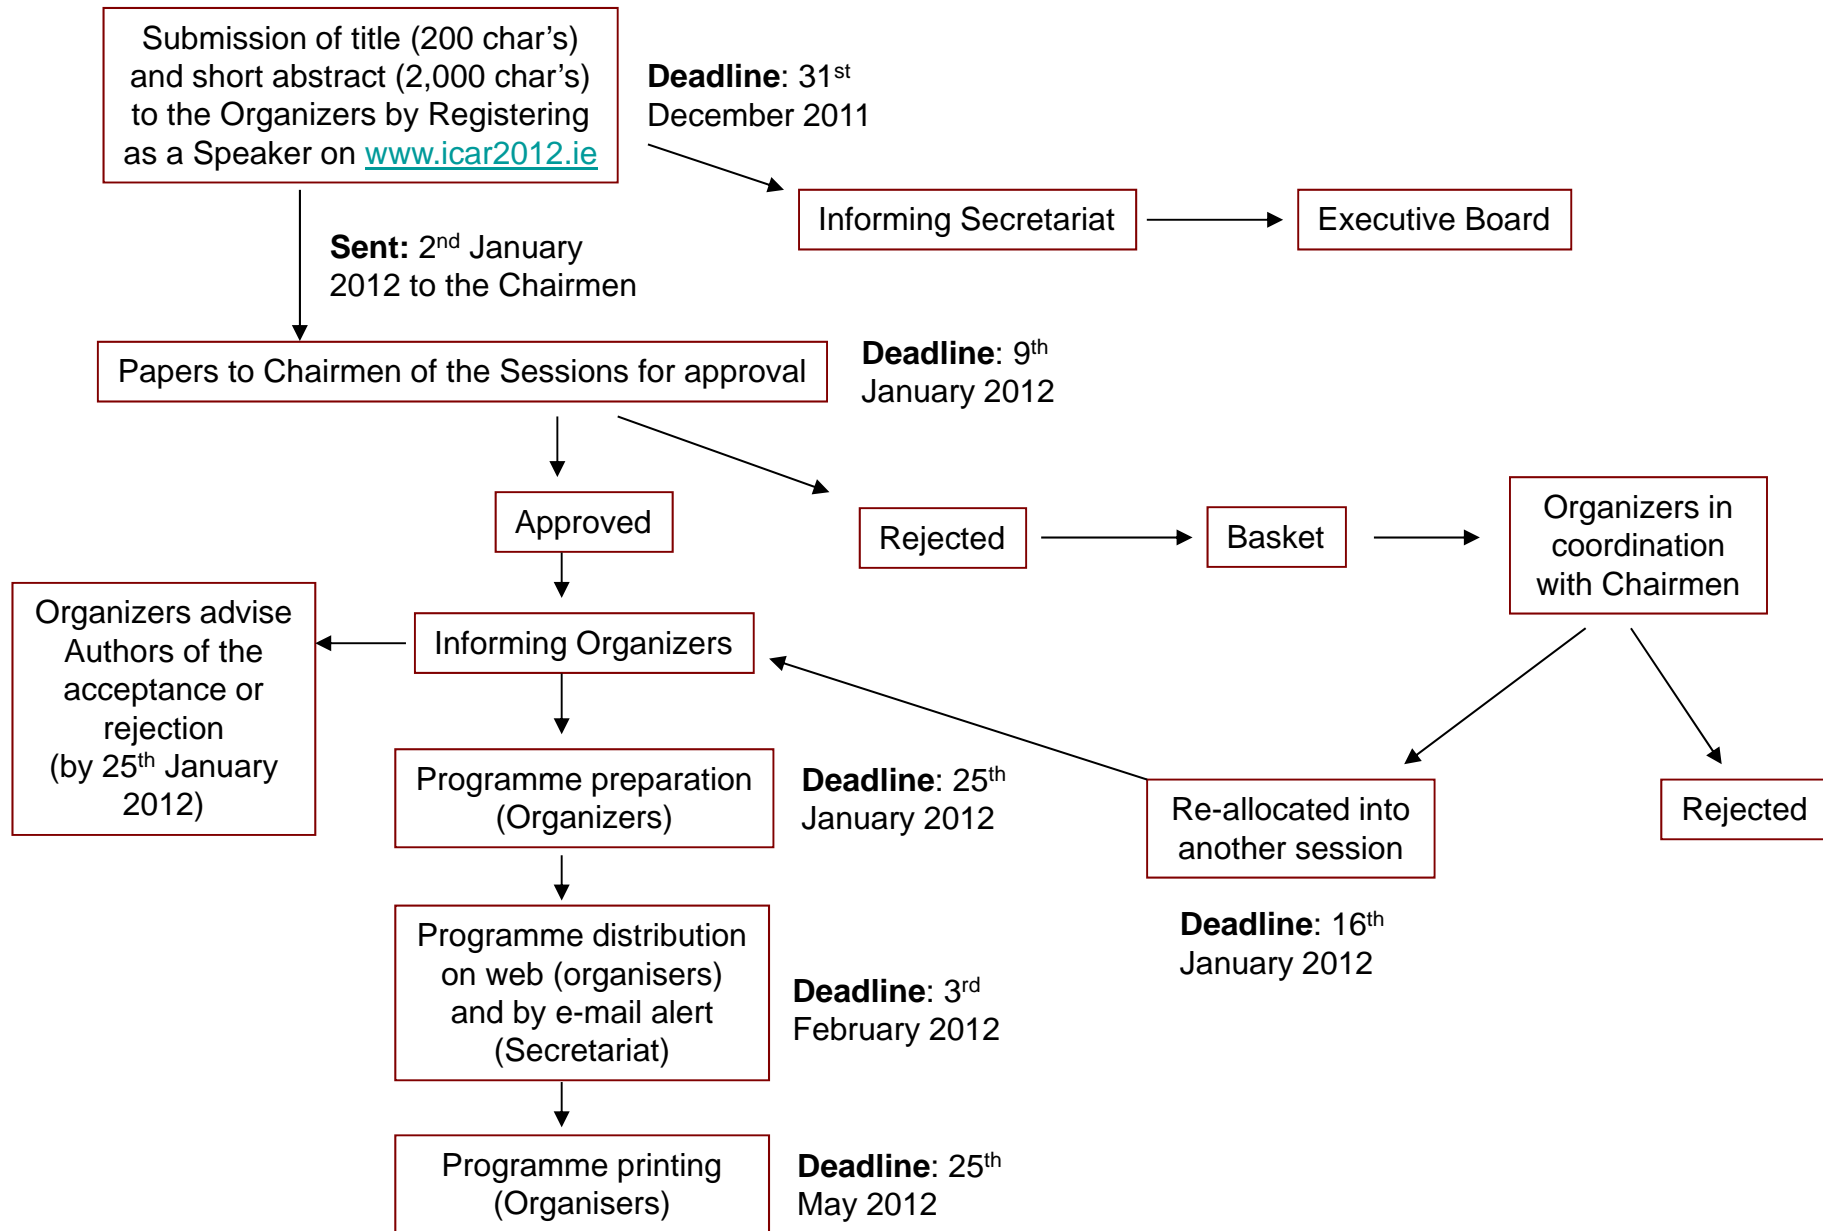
Submission of title (200 char's) and short abstract (2,000 char's) to the Organizers by Registering as a Speaker on www.icar2012.ie

**Deadline**: 31$^{st}$ December 2011

Informing Secretariat

Executive Board

**Sent:** 2$^{nd}$ January 2012 to the Chairmen

Papers to Chairmen of the Sessions for approval

**Deadline**: 9$^{th}$ January 2012

Approved

Rejected

Basket

Organizers in coordination with Chairmen

Organizers advise Authors of the acceptance or rejection (by 25$^{th}$ January 2012)

Informing Organizers

Programme preparation (Organizers)

**Deadline**: 25$^{th}$ January 2012

Re-allocated into another session

Rejected

**Deadline**: 16$^{th}$ January 2012

Programme distribution on web (organisers) and by e-mail alert (Secretariat)

**Deadline**: 3$^{rd}$ February 2012

Programme printing (Organisers)

**Deadline**: 25$^{th}$ May 2012